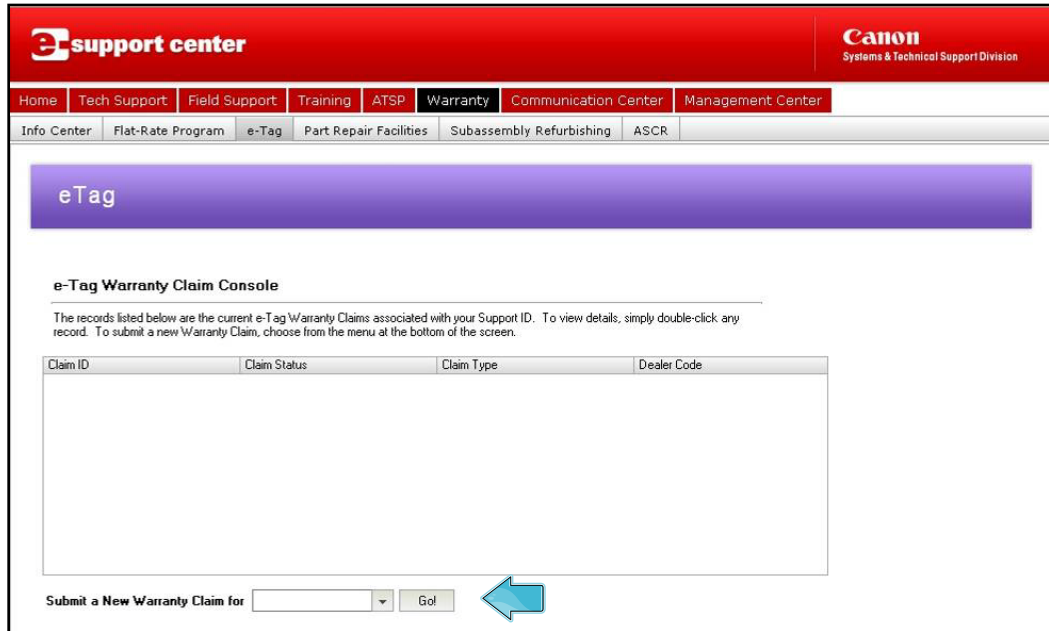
e support center

Canon
Systems & Technical Support Division

Home | Tech Support | Field Support | Training | ATSP | Warranty | Communication Center | Management Center

Info Center | Flat-Rate Program | e-Tag | Part Repair Facilities | Subassembly Refurbishing | ASCR

eTag

e-Tag Warranty Claim Console

The records listed below are the current e-Tag Warranty Claims associated with your Support ID. To view details, simply double-click any record. To submit a new Warranty Claim, choose from the menu at the bottom of the screen.

| Claim ID | Claim Status | Claim Type | Dealer Code |
|---|---|---|---|

Submit a New Warranty Claim for Go!